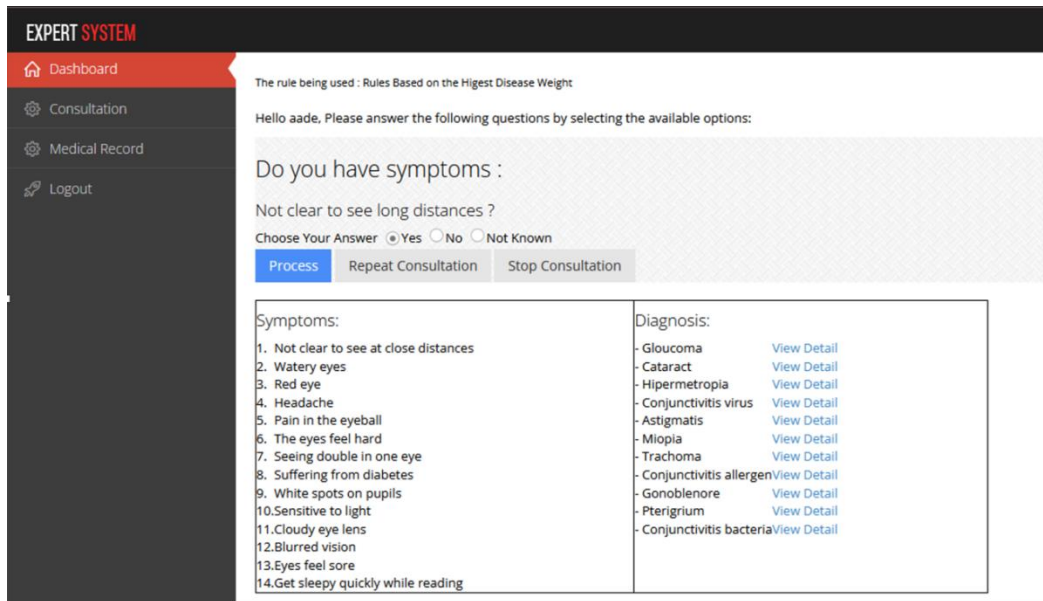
EXPERT SYSTEM

Dashboard
Consultation
Medical Record
Logout

The rule being used : Rules Based on the Higest Disease Weight

Hello aade, Please answer the following questions by selecting the available options:

Do you have symptoms :

Not clear to see long distances ?

Choose Your Answer Yes No Not Known

Process Repeat Consultation Stop Consultation

| Symptoms: | Diagnosis: |
|---|---|
| 1. Not clear to see at close distances | - Gloucoma View Detail |
| 2. Watery eyes | - Cataract View Detail |
| 3. Red eye | - Hipermetropia View Detail |
| 4. Headache | - Conjunctivitis virus View Detail |
| 5. Pain in the eyeball | - Astigmatis View Detail |
| 6. The eyes feel hard | - Miopia View Detail |
| 7. Seeing double in one eye | - Trachoma View Detail |
| 8. Suffering from diabetes | - Conjunctivitis allergen View Detail |
| 9. White spots on pupils | - Gonoblenore View Detail |
| 10.Sensitive to light | - Pterigrium View Detail |
| 11.Cloudy eye lens | - Conjunctivitis bacteria View Detail |
| 12.Blurred vision | |
| 13.Eyes feel sore | |
| 14.Get sleepy quickly while reading | |